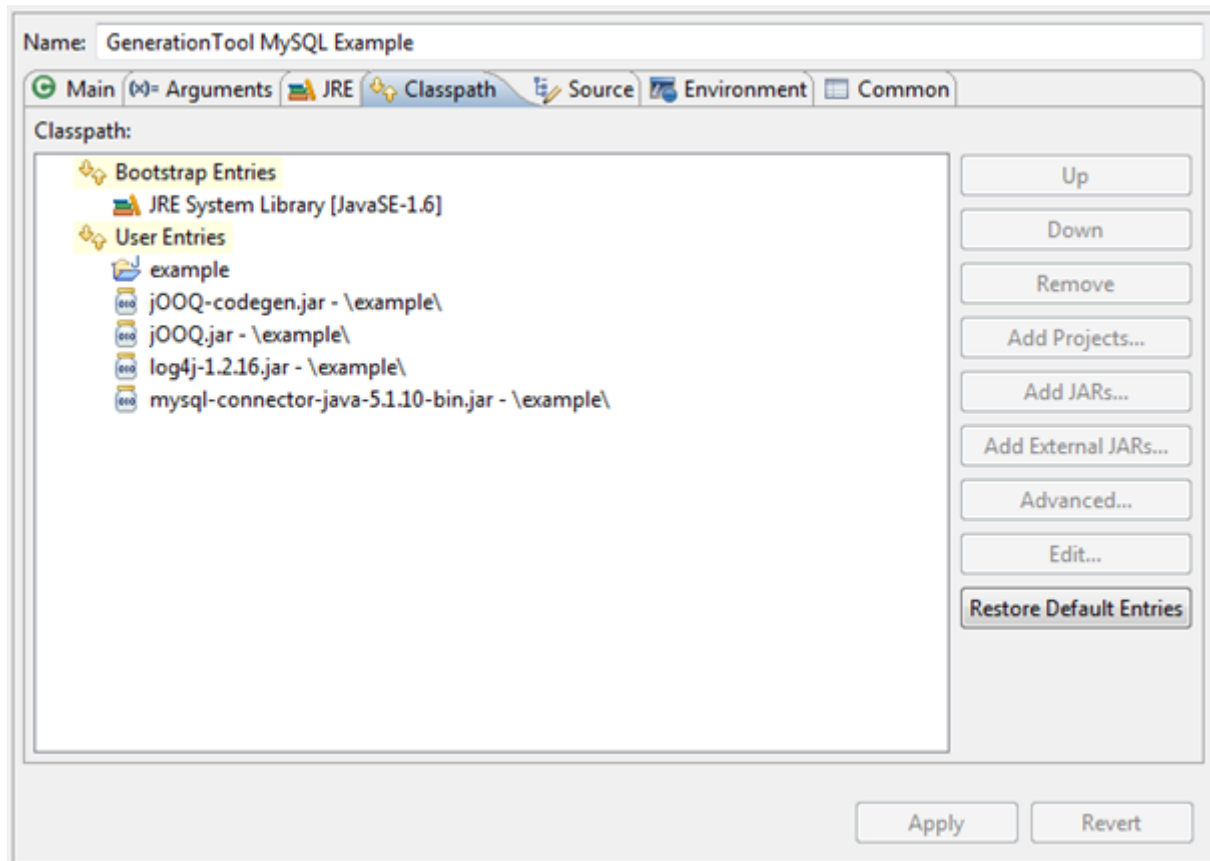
Name: GenerationTool MySQL Example

Main (x)= Arguments JRE Classpath Source Environment Common

Classpath:

Bootstrap Entries
JRE System Library [JavaSE-1.6]
User Entries
example
jOOQ-codegen.jar - \example\
jOOQ.jar - \example\
log4j-1.2.16.jar - \example\
mysql-connector-java-5.1.10-bin.jar - \example\

Up
Down
Remove
Add Projects...
Add JARs...
Add External JARs...
Advanced...
Edit...
Restore Default Entries

Apply
Revert